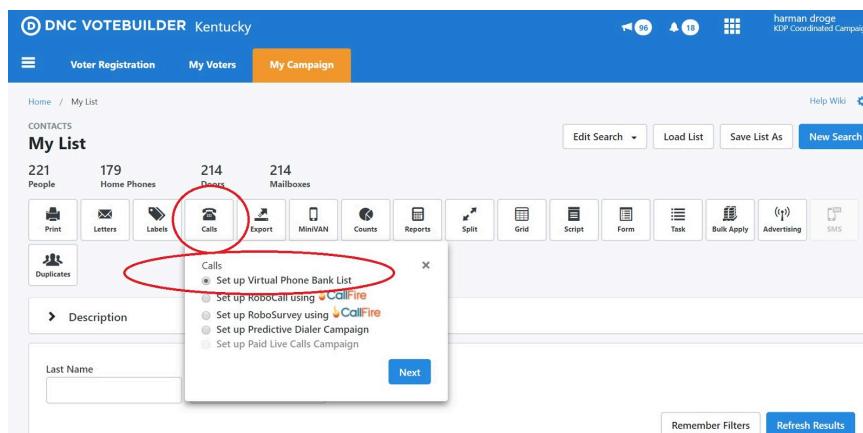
DNC VOTEBUILDER Kentucky

96 18

harman droge
KDP Coordinated Campaig

Voter Registration My Voters My Campaign

Home / My List

Help Wiki

CONTACTS
My List

Edit Search Load List Save List As New Search

221
People

179
Home Phones

214
Doors

214
Mailboxes

Print Letters Labels Calls Export MiniVAN Counts Reports Split Grid Script Form Task Bulk Apply Advertising SMS

Duplicates

Calls ×
Set up Virtual Phone Bank List
Set up RoboCall using CallFire
Set up RoboSurvey using CallFire
Set up Predictive Dialer Campaign
Set up Paid Live Calls Campaign

Next

Description

Last Name

Remember Filters Refresh Results